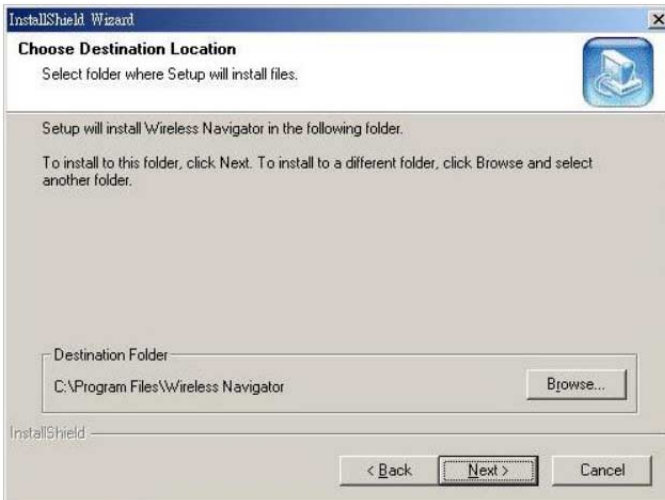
InstallShield Wizard

Choose Destination Location
Select folder where Setup will install files.

Setup will install Wireless Navigator in the following folder.

To install to this folder, click Next. To install to a different folder, click Browse and select another folder.

Destination Folder
C:\Program Files\Wireless Navigator
Browse...

InstallShield

< Back
Next >
Cancel